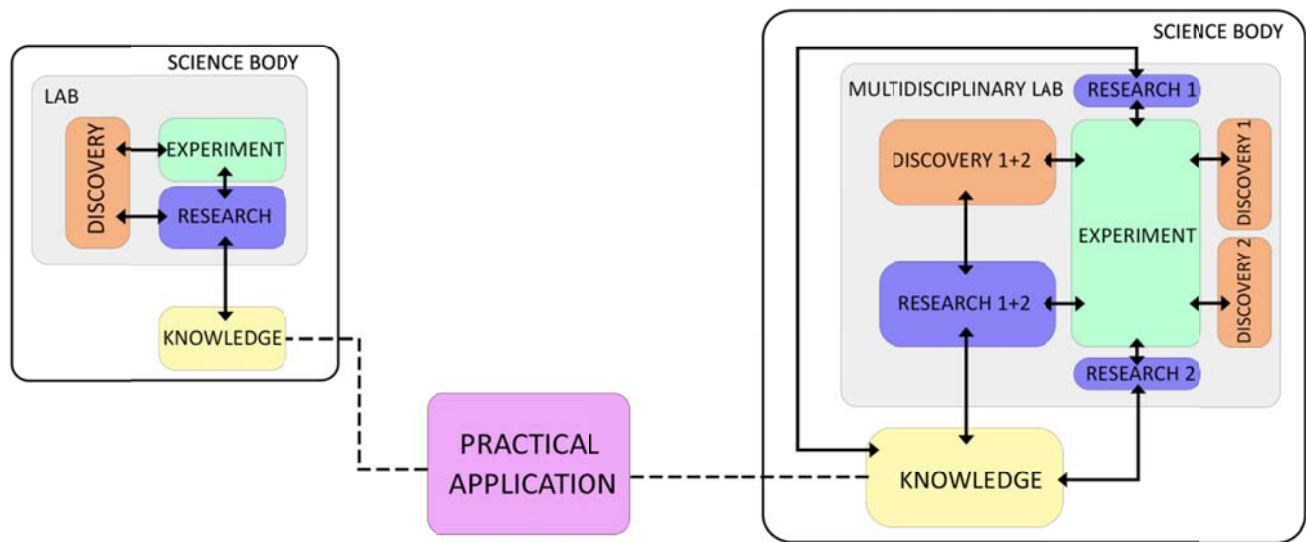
SCIENCE BODY
LAB
DISCOVERY
EXPERIMENT
RESEARCH
KNOWLEDGE

PRACTICAL APPLICATION

SCIENCE BODY
MULTIDISCIPLINARY LAB
RESEARCH 1
DISCOVERY 1+2
EXPERIMENT
DISCOVERY 1
DISCOVERY 2
RESEARCH 1+2
RESEARCH 2
KNOWLEDGE